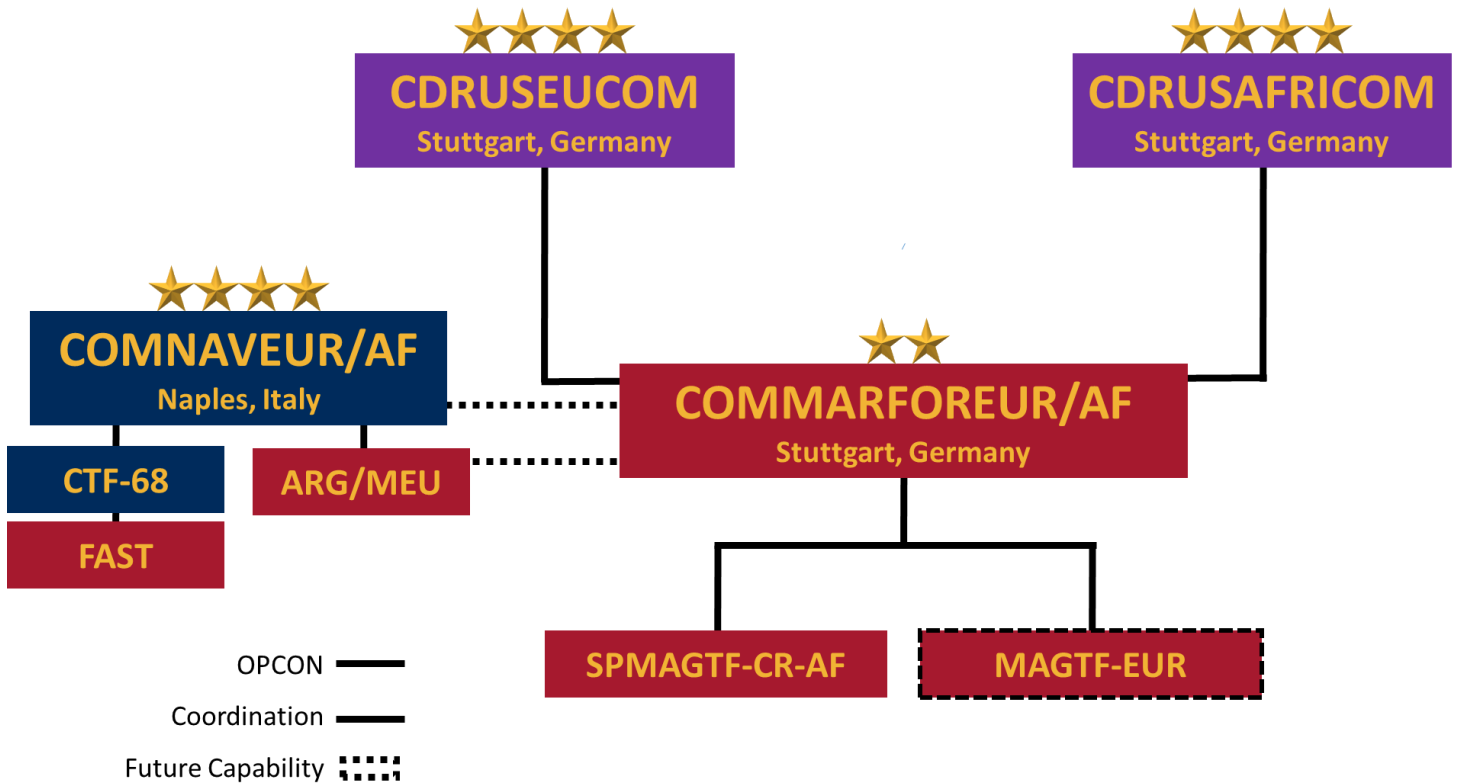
CDRUSEUCOM
Stuttgart, Germany

CDRUSAFRICOM
Stuttgart, Germany

COMNAVEUR/AF
Naples, Italy

COMMARFOREUR/AF
Stuttgart, Germany

CTF-68

ARG/MEU

FAST

SPMAGTF-CR-AF

MAGTF-EUR

OPCON
Coordination
Future Capability